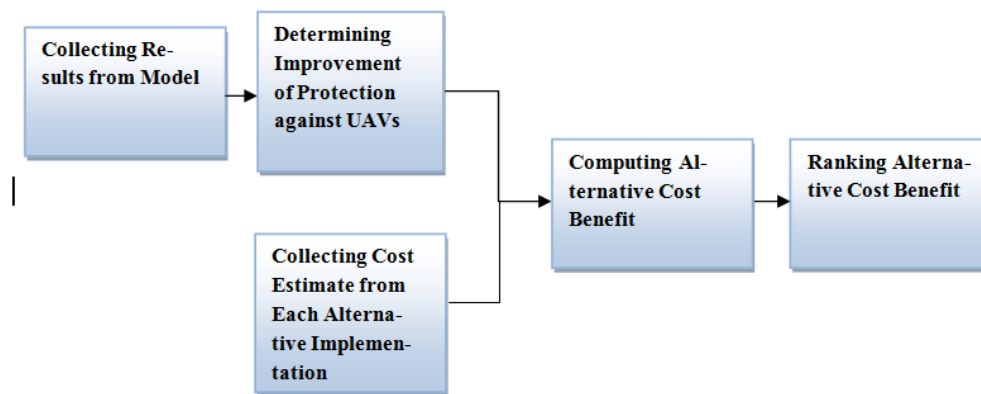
Collecting Results from Model

Determining Improvement of Protection against UAVs

Collecting Cost Estimate from Each Alternative Implementation

Computing Alternative Cost Benefit

Ranking Alternative Cost Benefit